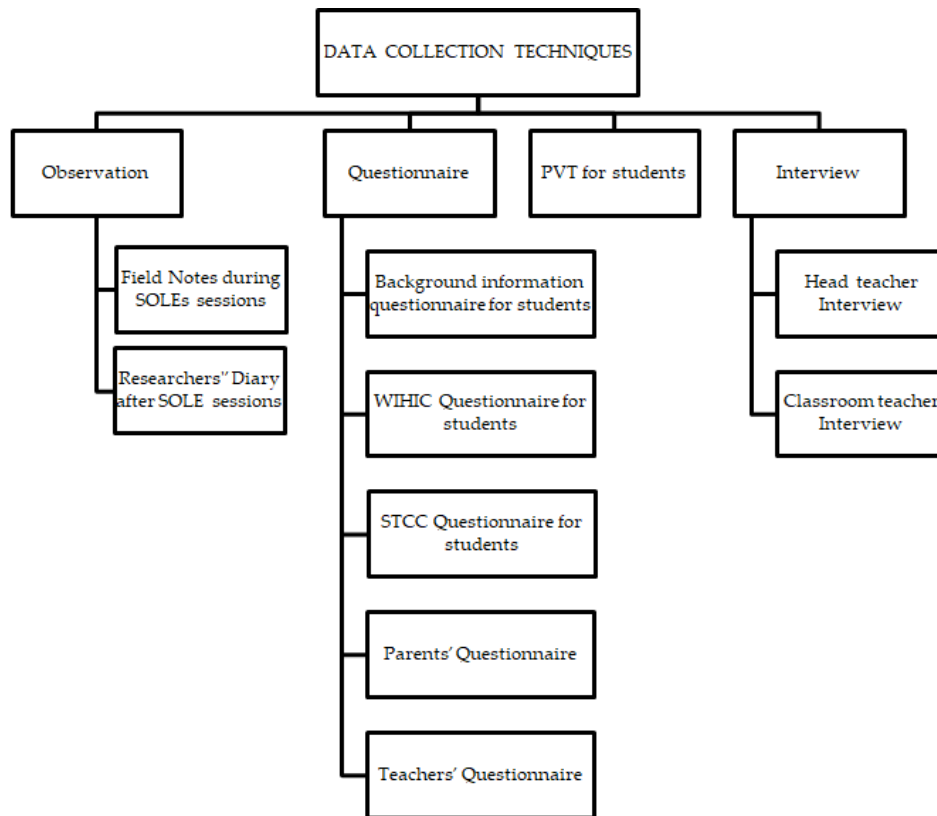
DATA COLLECTION TECHNIQUES

Observation

Field Notes during SOLEs sessions

Researchers'' Diary after SOLE sessions

Questionnaire

Background information questionnaire for students

WIHIC Questionnaire for students

STCC Questionnaire for students

Parents' Questionnaire

Teachers' Questionnaire

PVT for students

Interview

Head teacher Interview

Classroom teacher Interview